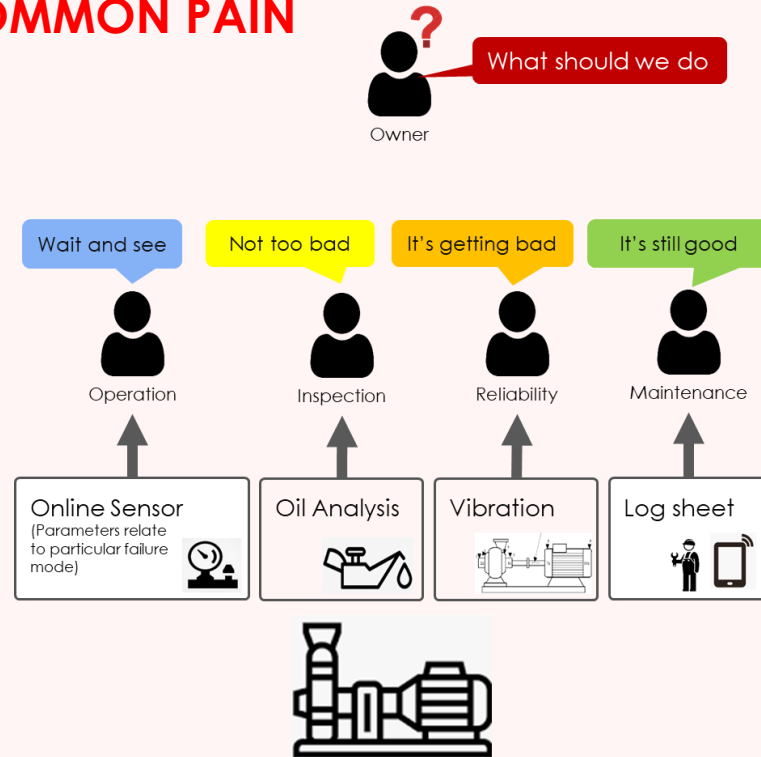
MMON PAIN

?

What should we do

Owner

Wait and see

Not too bad

It's getting bad

It's still good

Operation

Inspection

Reliability

Maintenance

Online Sensor
(Parameters relate to particular failure mode)

Oil Analysis

Vibration

Log sheet